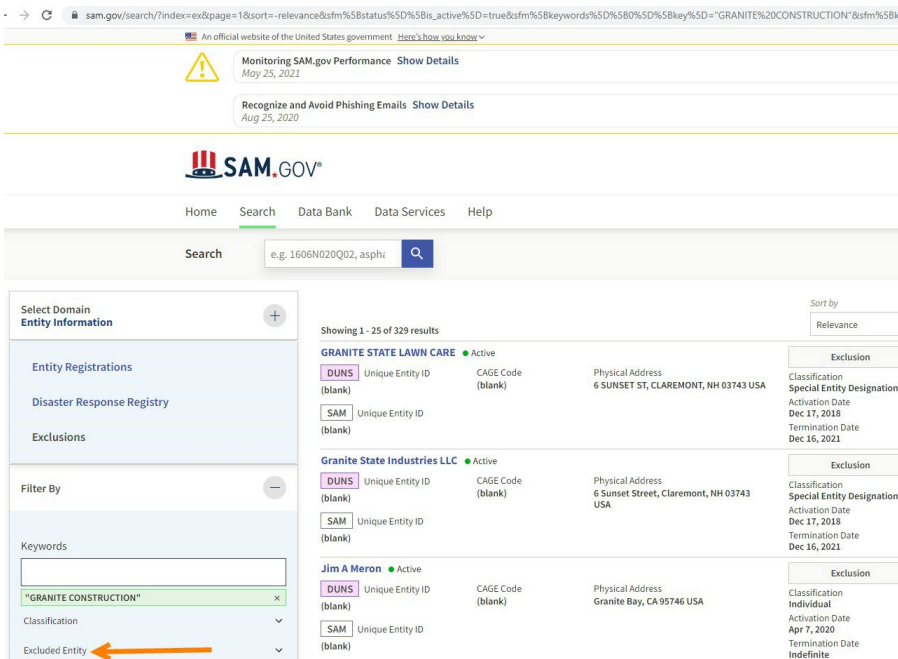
sam.gov/search/?index=ex&page=1&sort=-relevance&sfm%5Bstatus%5D%5Bis_active%5D=true&sfm%5Bkeywords%5D%5B0%5D%5Bkey%5D="GRANITE%20CONSTRUCTION"&sfm%5Bk

An official website of the United States government Here's how you know

Monitoring SAM.gov Performance Show Details
May 25, 2021

Recognize and Avoid Phishing Emails Show Details
Aug 25, 2020

SAM.GOV

Home Search Data Bank Data Services Help

Search e.g. 1606N020Q02, asph

Select Domain
Entity Information

Entity Registrations

Disaster Response Registry

Exclusions

Filter By

Keywords

"GRANITE CONSTRUCTION" ×

Classification

Excluded Entity

Sort by
Relevance

Showing 1 - 25 of 329 results

GRANITE STATE LAWN CARE • Active
DUNS Unique Entity ID
(blank)
SAM Unique Entity ID
(blank)
CAGE Code
(blank)
Physical Address
6 SUNSET ST, CLAREMONT, NH 03743 USA
Exclusion
Classification
Special Entity Designation
Activation Date
Dec 17, 2018
Termination Date
Dec 16, 2021

Granite State Industries LLC • Active
DUNS Unique Entity ID
(blank)
SAM Unique Entity ID
(blank)
CAGE Code
(blank)
Physical Address
6 Sunset Street, Claremont, NH 03743 USA
Exclusion
Classification
Special Entity Designation
Activation Date
Dec 17, 2018
Termination Date
Dec 16, 2021

Jim A Meron • Active
DUNS Unique Entity ID
(blank)
SAM Unique Entity ID
(blank)
CAGE Code
(blank)
Physical Address
Granite Bay, CA 95746 USA
Exclusion
Classification
Individual
Activation Date
Apr 7, 2020
Termination Date
Indefinite